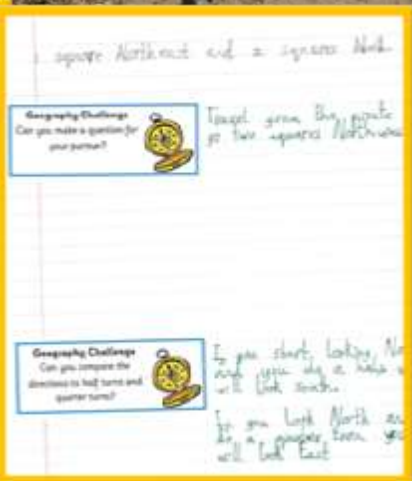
1 square Northeast and a square North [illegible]

Geography Challenge
Can you make a question for your partner?

Travel from the pirate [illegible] go two squares Northwes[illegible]

Geography Challenge
Can you compare the directions to half turns and quarter turns?

If you start looking No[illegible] and you do a half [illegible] will look south.

If you look North an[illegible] do a quater turn yo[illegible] will look East